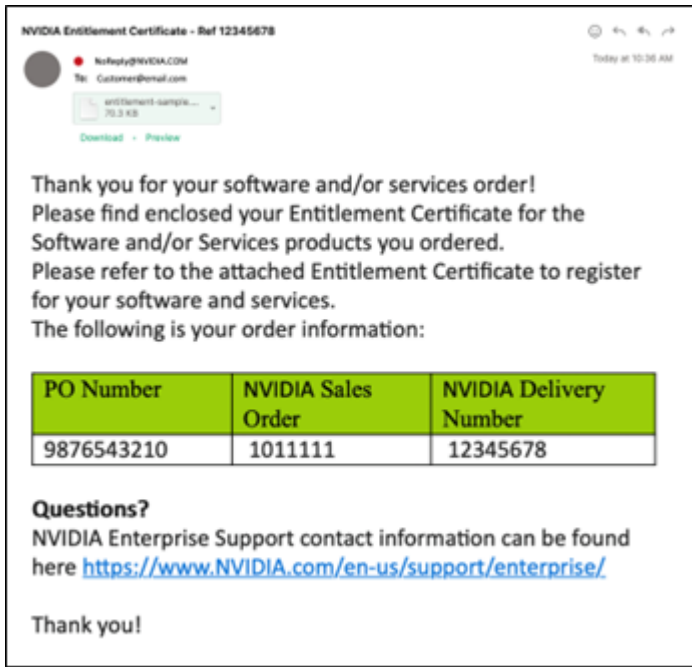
NVIDIA Entitlement Certificate - Ref 12345678

NoReply@NVIDIA.COM
To: Customer@email.com

Today at 10:36 AM

entitlement-sample...
70.3 KB

Download · Preview

Thank you for your software and/or services order!
Please find enclosed your Entitlement Certificate for the Software and/or Services products you ordered.
Please refer to the attached Entitlement Certificate to register for your software and services.
The following is your order information:

| PO Number | NVIDIA Sales Order | NVIDIA Delivery Number |
|---|---|---|
| 9876543210 | 1011111 | 12345678 |

Questions?
NVIDIA Enterprise Support contact information can be found here https://www.NVIDIA.com/en-us/support/enterprise/

Thank you!